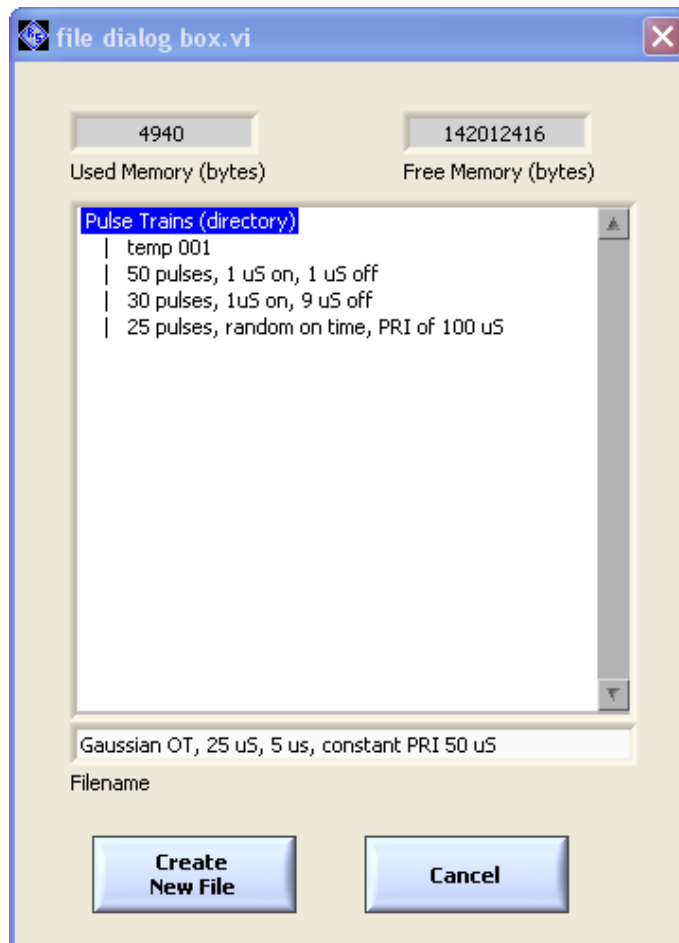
file dialog box.vi

4940
Used Memory (bytes)

142012416
Free Memory (bytes)

Pulse Trains (directory)
| temp 001
| 50 pulses, 1 uS on, 1 uS off
| 30 pulses, 1uS on, 9 uS off
| 25 pulses, random on time, PRI of 100 uS

Gaussian OT, 25 uS, 5 us, constant PRI 50 uS
Filename

Create New File

Cancel